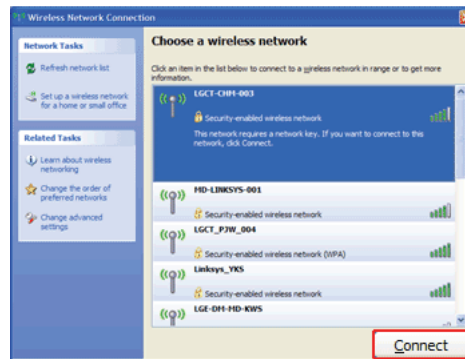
Wireless Network Connection

Network Tasks

Refresh network list

Set up a wireless network for a home or small office

Related Tasks

Learn about wireless networking

Change the order of preferred networks

Change advanced settings

Choose a wireless network

Click an item in the list below to connect to a wireless network in range or to get more information.

LGCT-CHM-003

Security-enabled wireless network

This network requires a network key. If you want to connect to this network, click Connect.

MD-LINKSYS-001

Security-enabled wireless network

LGCT_PJW_004

Security-enabled wireless network (WPA)

Linksys_YKS

Security-enabled wireless network

LGE-DM-MD-KWS

Connect